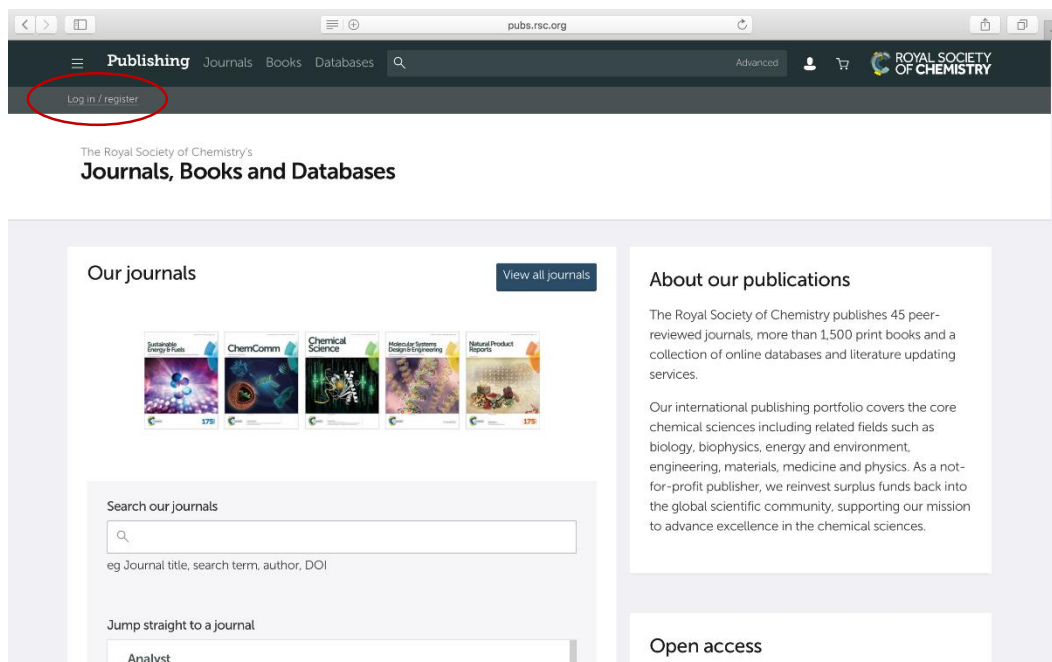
pubs.rsc.org

Publishing Journals Books Databases

Advanced

ROYAL SOCIETY OF CHEMISTRY

Log in / register

The Royal Society of Chemistry's
Journals, Books and Databases

Our journals

View all journals

Sustainable Energy & Fuels

ChemComm

Chemical Science

Molecular Systems Design & Engineering

Natural Product Reports

Search our journals

eg Journal title, search term, author, DOI

Jump straight to a journal

Analyst

About our publications

The Royal Society of Chemistry publishes 45 peer-reviewed journals, more than 1,500 print books and a collection of online databases and literature updating services.

Our international publishing portfolio covers the core chemical sciences including related fields such as biology, biophysics, energy and environment, engineering, materials, medicine and physics. As a not-for-profit publisher, we reinvest surplus funds back into the global scientific community, supporting our mission to advance excellence in the chemical sciences.

Open access